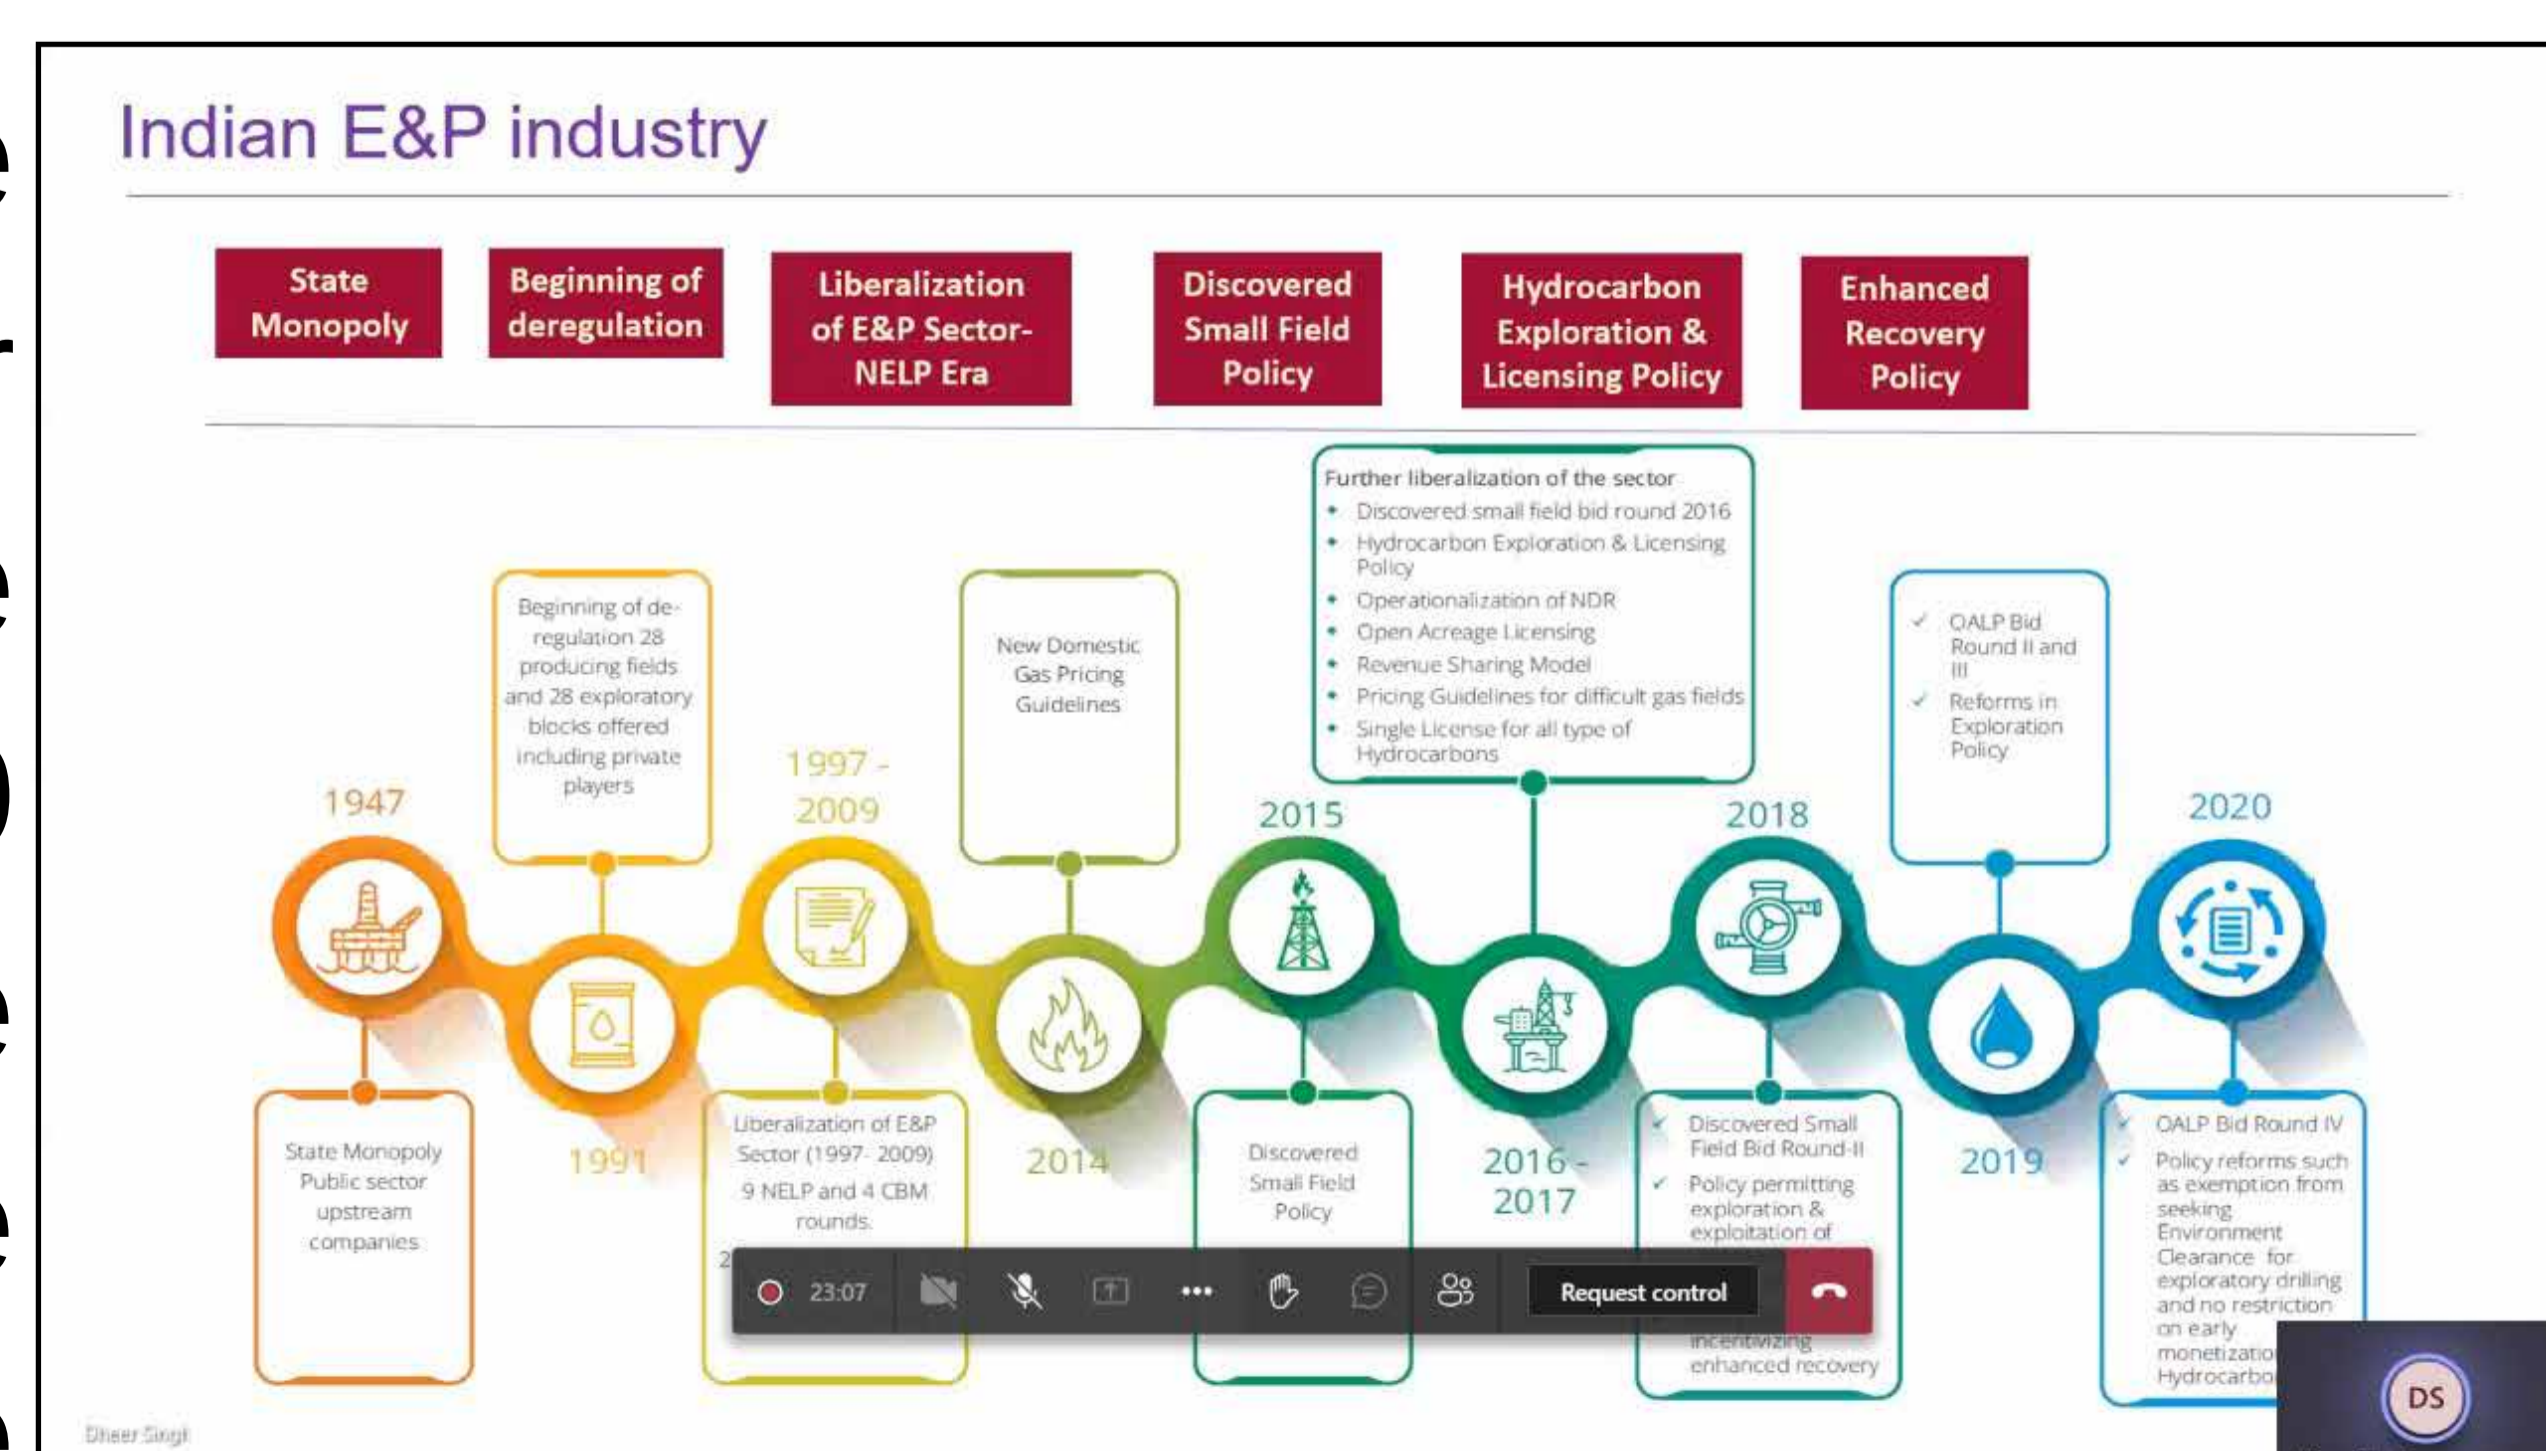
Indian E&P industry

State Monopoly

Beginning of deregulation

Liberalization of E&P Sector-NELP Era

Discovered Small Field Policy

Hydrocarbon Exploration & Licensing Policy

Enhanced Recovery Policy

1947

State Monopoly Public sector upstream companies

Beginning of de-regulation 28 producing fields and 28 exploratory blocks offered including private players

1991

1997 - 2009

Liberalization of E&P Sector (1997- 2009)

9 NELP and 4 CBM rounds.

2

New Domestic Gas Pricing Guidelines

2014

2015

Discovered Small Field Policy

Further liberalization of the sector
- Discovered small field bid round 2016
- Hydrocarbon Exploration & Licensing Policy
- Operationalization of NDR
- Open Acreage Licensing
- Revenue Sharing Model
- Pricing Guidelines for difficult gas fields
- Single License for all type of Hydrocarbons

2016 - 2017

2018

✓ Discovered Small Field Bid Round-II
✓ Policy permitting exploration & exploitation of
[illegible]
incentivizing enhanced recovery

✓ OALP Bid Round II and III
✓ Reforms in Exploration Policy

2019

2020

✓ OALP Bid Round IV
✓ Policy reforms such as exemption from seeking Environment Clearance for exploratory drilling and no restriction on early monetizatio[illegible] Hydrocarbo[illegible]

23:07

Request control

DS

Dheer Singh